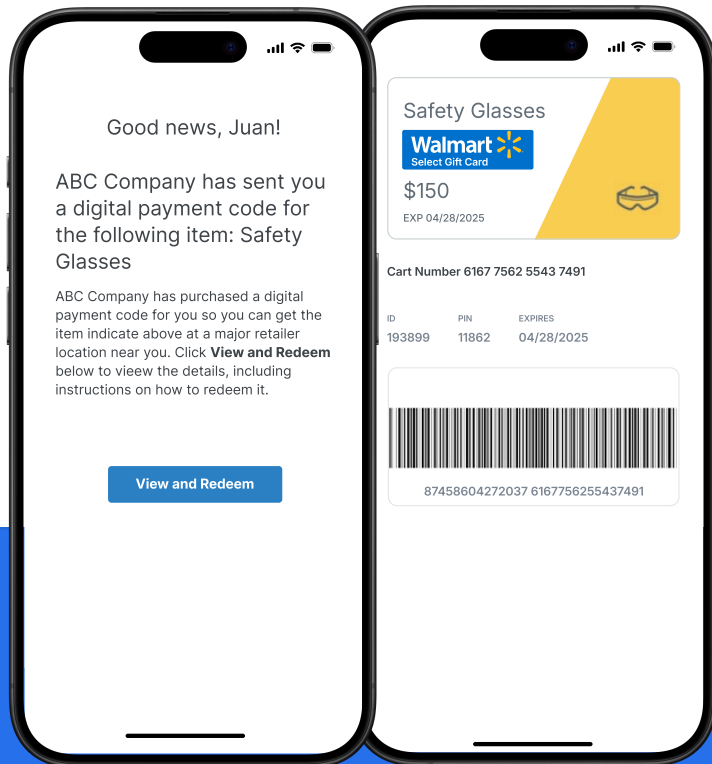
Good news, Juan!

ABC Company has sent you a digital payment code for the following item: Safety Glasses

ABC Company has purchased a digital payment code for you so you can get the item indicate above at a major retailer location near you. Click **View and Redeem** below to viewe the details, including instructions on how to redeem it.

View and Redeem

Safety Glasses

Walmart

Select Gift Card

$150

EXP 04/28/2025

Cart Number 6167 7562 5543 7491

| ID | PIN | EXPIRES |
|---|---|---|
| 193899 | 11862 | 04/28/2025 |

87458604272037 6167756255437491